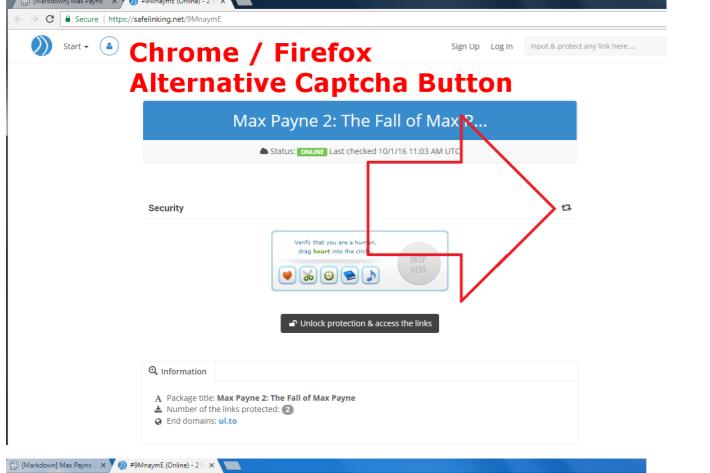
[Markdown] Max Payne × #9MnaymE (Online) - 2 ×

Secure | https://safelinking.net/9MnaymE

Start

Chrome / Firefox
Alternative Captcha Button

Sign Up Log In Input & protect any link here ...

Max Payne 2: The Fall of Max P...

Status: ONLINE Last checked 10/1/16 11:03 AM UTC

Security

Verify that you are a human, drag heart into the circle

DROP HERE

Unlock protection & access the links

Information

Package title: Max Payne 2: The Fall of Max Payne
Number of the links protected: 2
End domains: ul.to

[Markdown] Max Payne × #9MnaymE (Online) - 2 ×